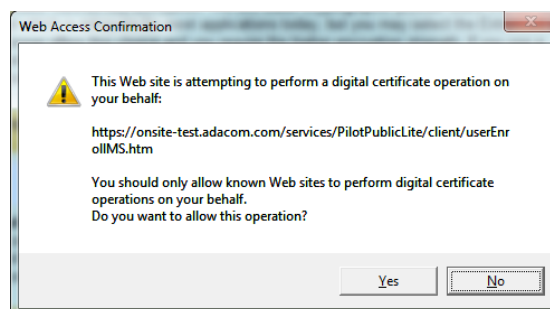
Web Access Confirmation

This Web site is attempting to perform a digital certificate operation on your behalf:

https://onsite-test.adacom.com/services/PilotPublicLite/client/userEnrollMS.htm

You should only allow known Web sites to perform digital certificate operations on your behalf.
Do you want to allow this operation?

Yes No